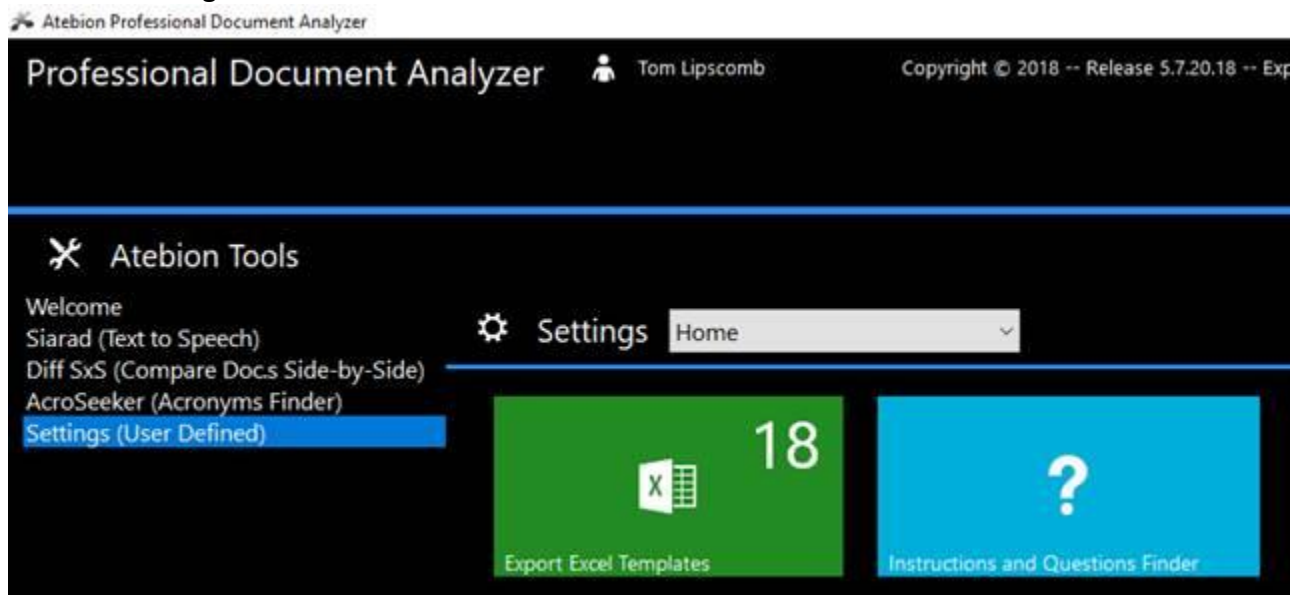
Atebion Professional Document Analyzer

Professional Document Analyzer

Tom Lipscomb

Copyright © 2018 -- Release 5.7.20.18 -- Exp

Atebion Tools

Welcome
Siarad (Text to Speech)
Diff SxS (Compare Doc.s Side-by-Side)
AcroSeeker (Acronyms Finder)
Settings (User Defined)

Settings Home

18

X

Export Excel Templates

?

Instructions and Questions Finder